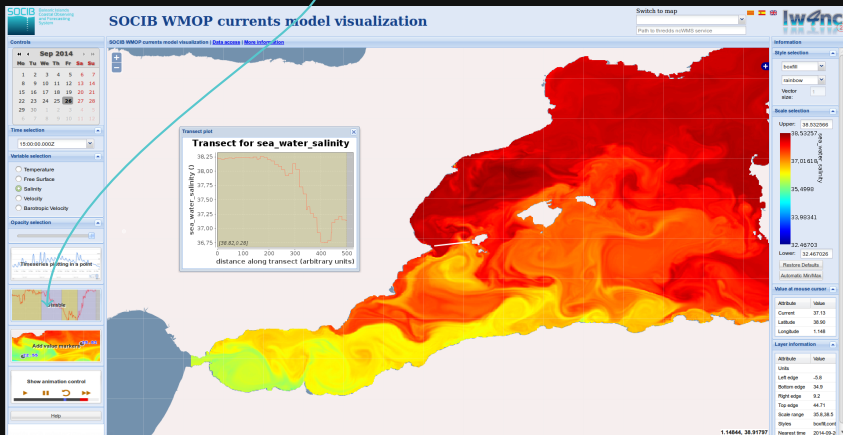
SOCIB Balearic Islands Coastal Observing and Forecasting System

SOCIB WMOP currents model visualization

Switch to map

Path to thredds ncWMS service

lw4nc

Controls

Sep 2014

| Mo | Tu | We | Th | Fr | Sa | Su |
|---|---|---|---|---|---|---|
| 1 | 2 | 3 | 4 | 5 | 6 | 7 |
| 8 | 9 | 10 | 11 | 12 | 13 | 14 |
| 15 | 16 | 17 | 18 | 19 | 20 | 21 |
| 22 | 23 | 24 | 25 | 26 | 27 | 28 |
| 29 | 30 | 1 | 2 | 3 | 4 | 5 |
| 6 | 7 | 8 | 9 | 10 | 11 | 12 |

Time selection

15:00:00.000Z

Variable selection

Temperature

Free Surface

Salinity

Velocity

Barotropic Velocity

Opacity selection

Timeseries plotting in a point

Transect

Add value markers

Show animation control

Help

SOCIB WMOP currents model visualization | Data access | More information

Transect plot

Transect for sea_water_salinity

38,25
38,00
37,75
37,50
37,25
37,00
36,75

sea_water_salinity ()

0 100 200 300 400 500

distance along transect (arbitrary units)

[38.82, 0.28]

1.14844, 38.91797

Information

Style selection

boxfill

rainbow

Vector size:

Scale selection

Upper: 38.532566

38,53257

37,01618

35,4998

33,98341

32,46703

sea_water_salinity

Lower: 32.467026

Restore Defaults

Automatic Min/Max

Value at mouse cursor

| Attribute | Value |
|---|---|
| Current | 37.13 |
| Latitude | 38.90 |
| Longitude | 1.148 |

Layer information

| Attribute | Value |
|---|---|
| Units | |
| Left edge | -5.8 |
| Bottom edge | 34.9 |
| Right edge | 9.2 |
| Top edge | 44.71 |
| Scale range | 35.8,38.5 |
| Styles | boxfill.cont |
| Nearest time | 2014-09-2 |